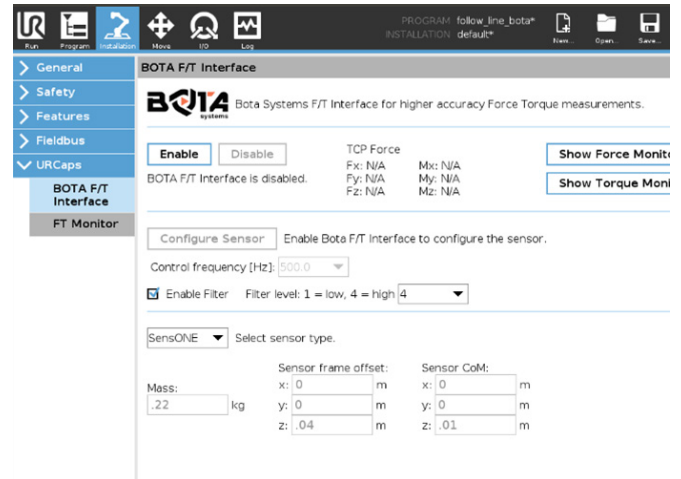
Run Program Installation Move I/O Log

PROGRAM follow_line_bota*
INSTALLATION default*

New... Open... Save...

General
Safety
Features
Fieldbus
URCaps
BOTA F/T Interface
FT Monitor

BOTA F/T Interface

BOTA systems

Bota Systems F/T Interface for higher accuracy Force Torque measurements.

Enable Disable

BOTA F/T Interface is disabled.

TCP Force
Fx: N/A Mx: N/A
Fy: N/A My: N/A
Fz: N/A Mz: N/A

Show Force Monit

Show Torque Moni

Configure Sensor Enable Bota F/T Interface to configure the sensor.

Control frequency [Hz]: 500.0

Enable Filter Filter level: 1 = low, 4 = high 4

SensONE Select sensor type.

Mass:
.22 kg

Sensor frame offset:
x: 0 m
y: 0 m
z: .04 m

Sensor CoM:
x: 0 m
y: 0 m
z: .01 m